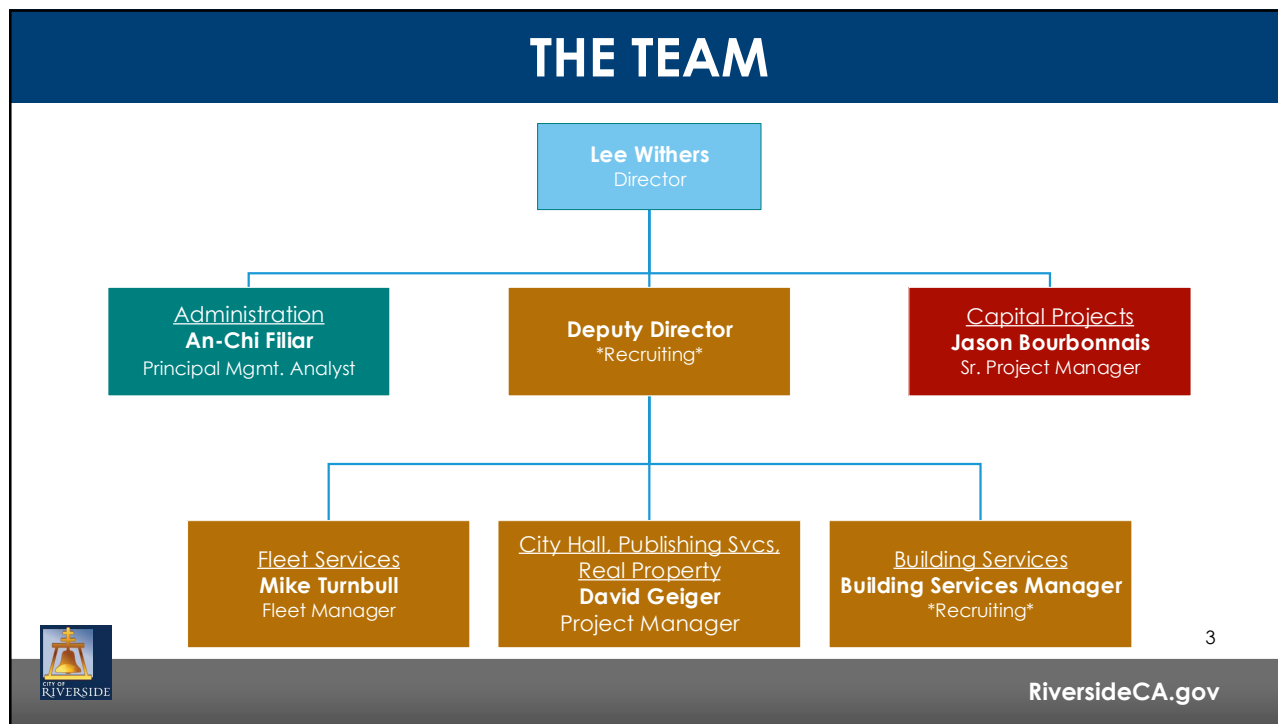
THE TEAM

Lee Withers
Director

Administration
An-Chi Filiar
Principal Mgmt. Analyst

Deputy Director
\*Recruiting\*

Capital Projects
Jason Bourbonnais
Sr. Project Manager

Fleet Services
Mike Turnbull
Fleet Manager

City Hall, Publishing Svcs, Real Property
David Geiger
Project Manager

Building Services
Building Services Manager
\*Recruiting\*

3

CITY OF RIVERSIDE

RiversideCA.gov